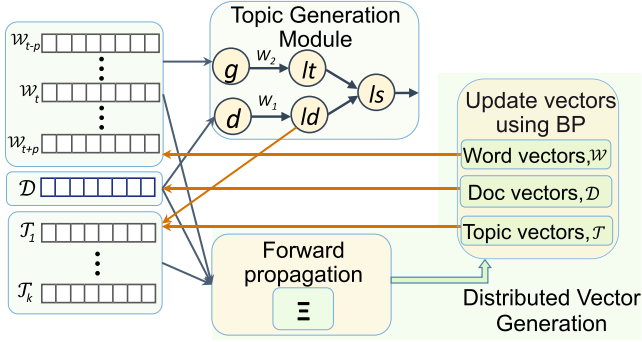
$\mathcal{W}_{t-p}$

$\mathcal{W}_t$

$\mathcal{W}_{t+p}$

$\mathcal{D}$

$\mathcal{T}_1$

$\mathcal{T}_k$

Topic Generation Module

$g$ $w_2$ $lt$

$d$ $w_1$ $ld$

$ls$

Update vectors using BP

Word vectors, $\mathcal{W}$

Doc vectors, $\mathcal{D}$

Topic vectors, $\mathcal{T}$

Forward propagation

$\Xi$

Distributed Vector Generation